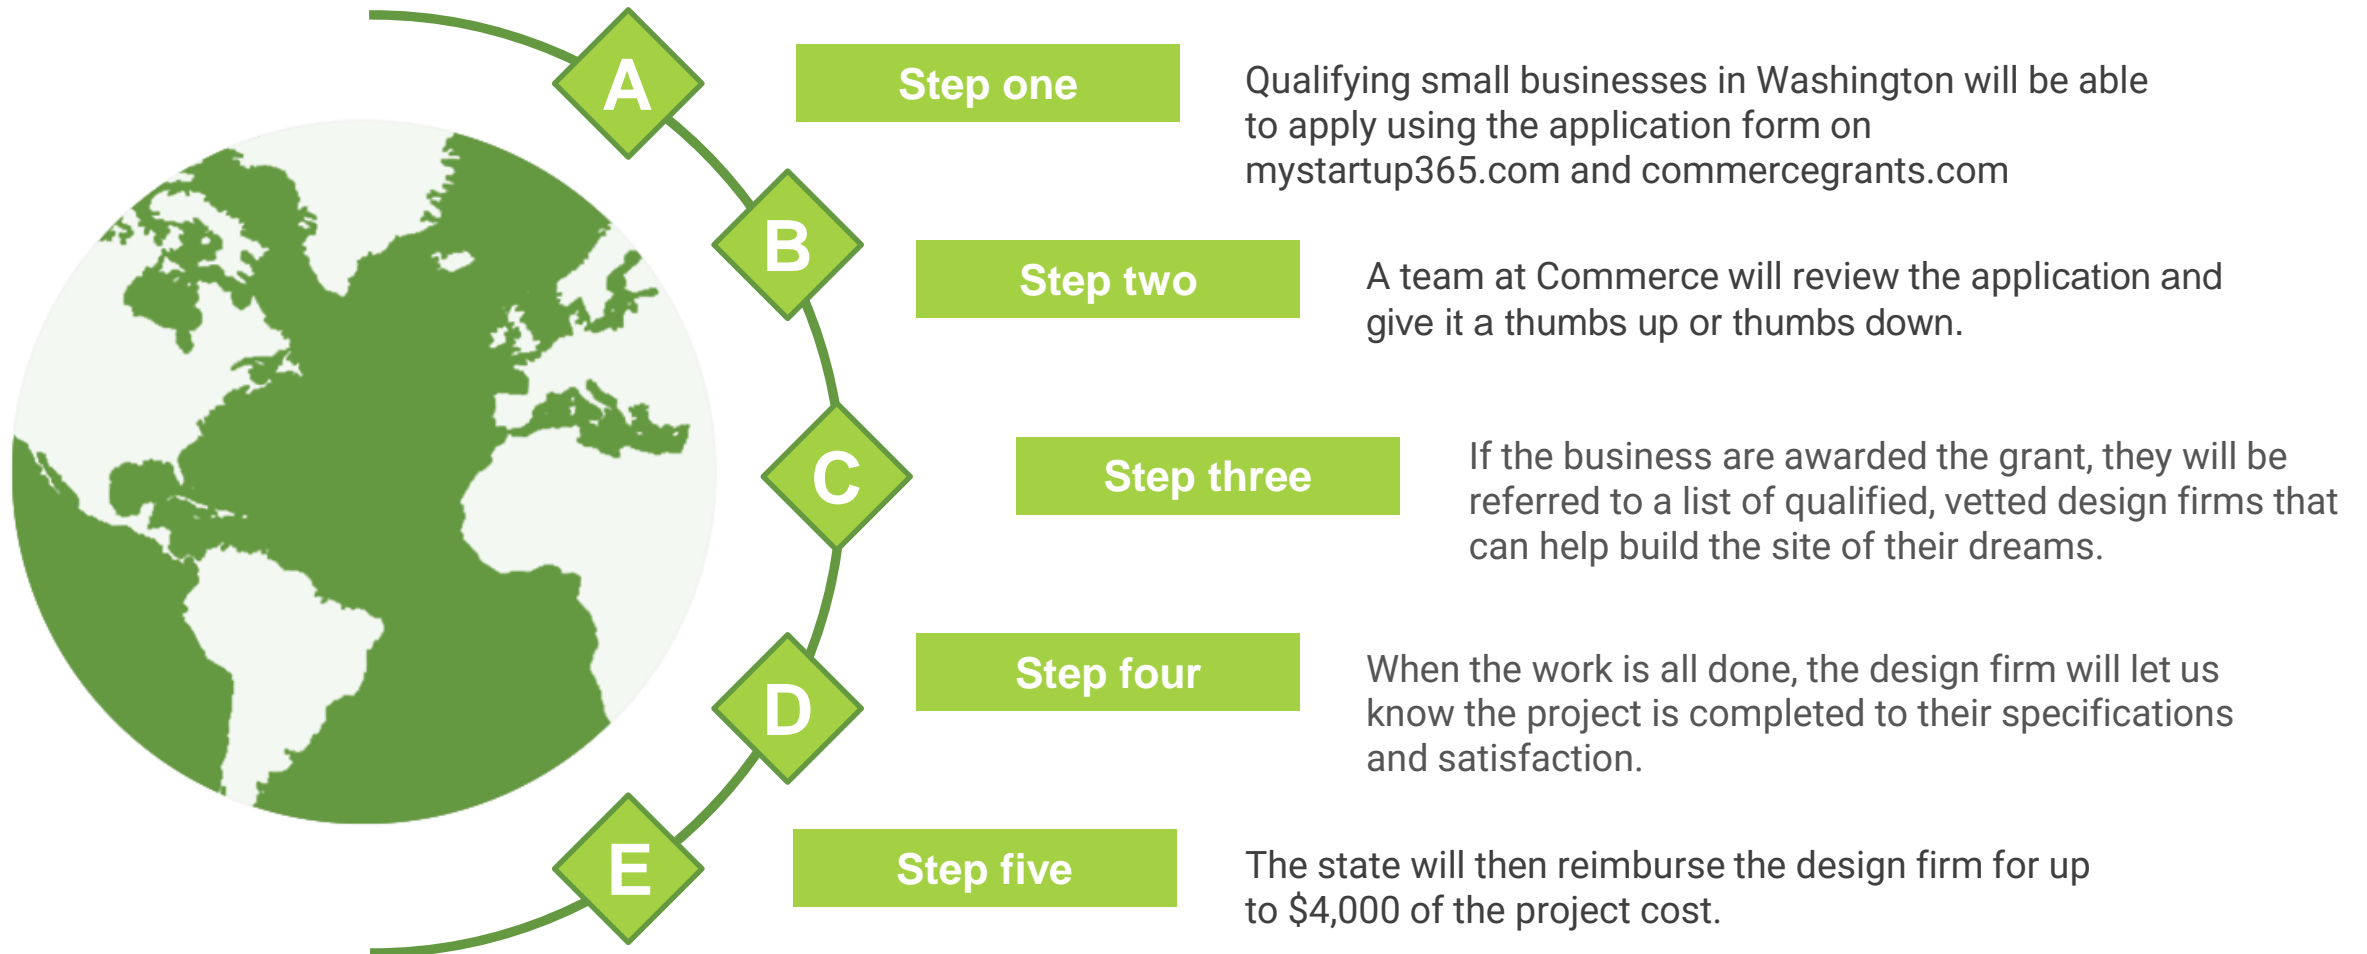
A

Step one

Qualifying small businesses in Washington will be able to apply using the application form on mystartup365.com and commercegrants.com

B

Step two

A team at Commerce will review the application and give it a thumbs up or thumbs down.

C

Step three

If the business are awarded the grant, they will be referred to a list of qualified, vetted design firms that can help build the site of their dreams.

D

Step four

When the work is all done, the design firm will let us know the project is completed to their specifications and satisfaction.

E

Step five

The state will then reimburse the design firm for up to $4,000 of the project cost.